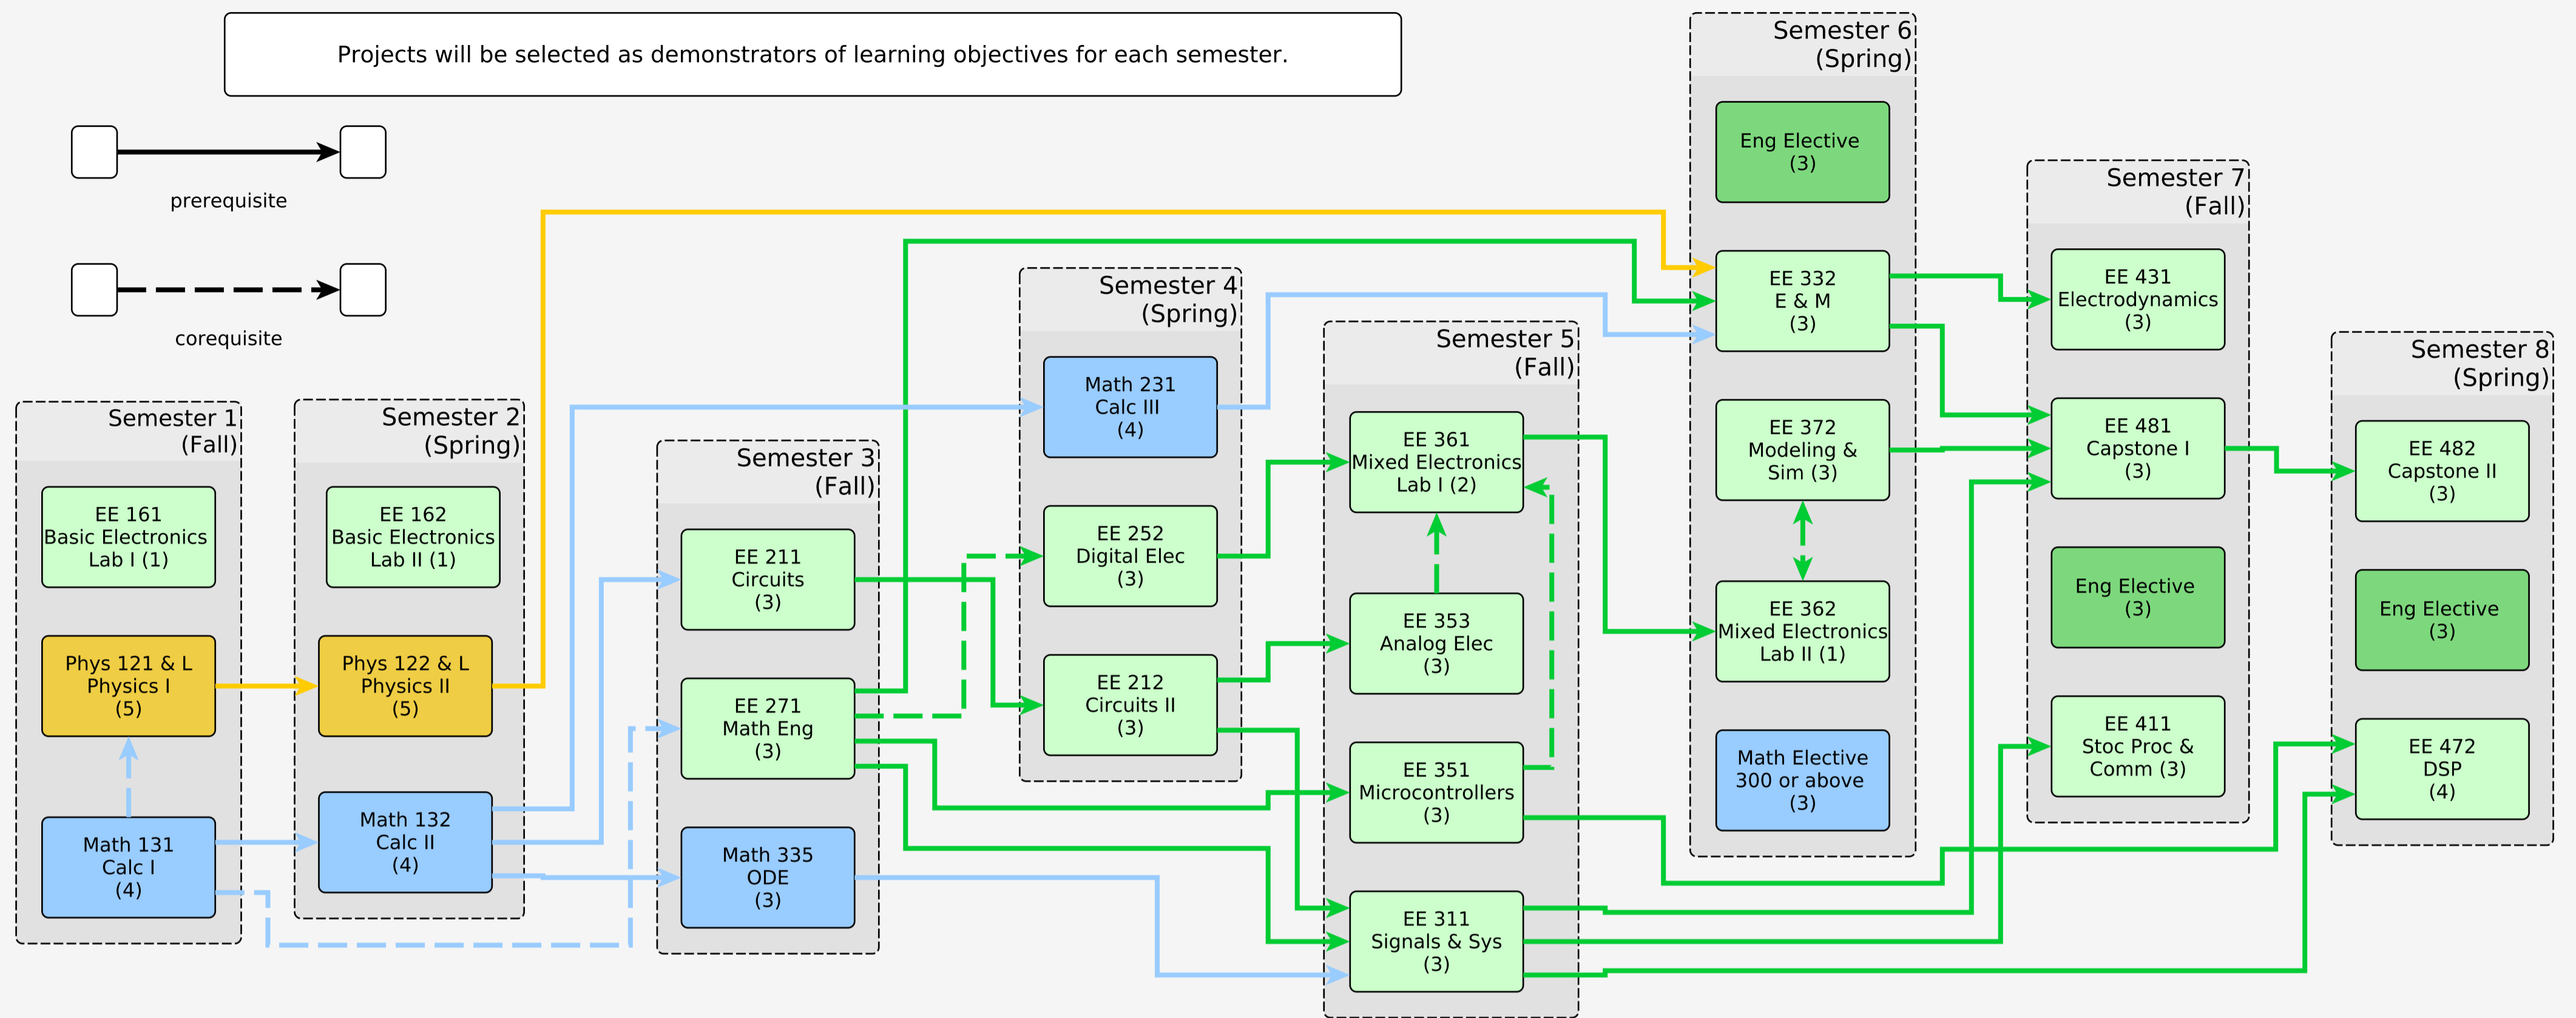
Projects will be selected as demonstrators of learning objectives for each semester.

prerequisite

corequisite

Semester 1 (Fall)

EE 161 Basic Electronics Lab I (1)

Phys 121 & L Physics I (5)

Math 131 Calc I (4)

Semester 2 (Spring)

EE 162 Basic Electronics Lab II (1)

Phys 122 & L Physics II (5)

Math 132 Calc II (4)

Semester 3 (Fall)

EE 211 Circuits (3)

EE 271 Math Eng (3)

Math 335 ODE (3)

Semester 4 (Spring)

Math 231 Calc III (4)

EE 252 Digital Elec (3)

EE 212 Circuits II (3)

Semester 5 (Fall)

EE 361 Mixed Electronics Lab I (2)

EE 353 Analog Elec (3)

EE 351 Microcontrollers (3)

EE 311 Signals & Sys (3)

Semester 6 (Spring)

Eng Elective (3)

EE 332 E & M (3)

EE 372 Modeling & Sim (3)

EE 362 Mixed Electronics Lab II (1)

Math Elective 300 or above (3)

Semester 7 (Fall)

EE 431 Electrodynamics (3)

EE 481 Capstone I (3)

Eng Elective (3)

EE 411 Stoc Proc & Comm (3)

Semester 8 (Spring)

EE 482 Capstone II (3)

Eng Elective (3)

EE 472 DSP (4)